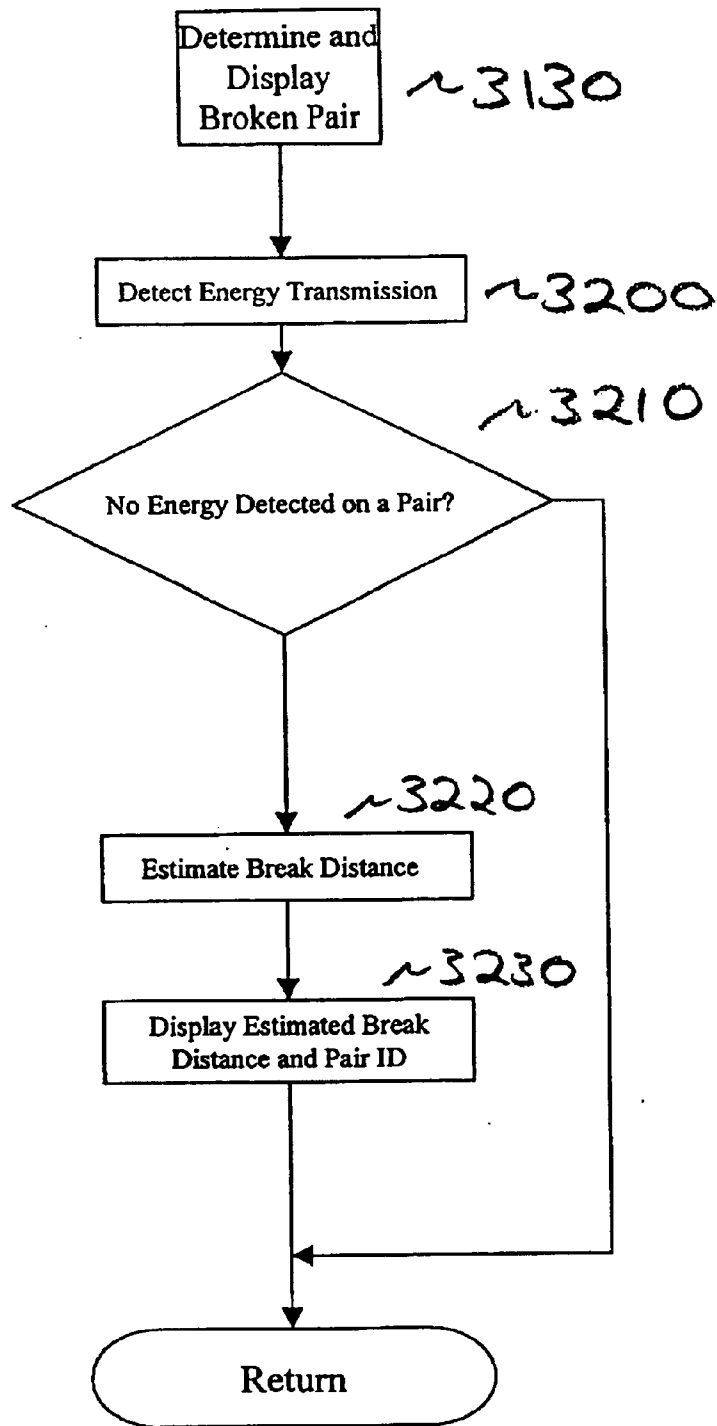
Determine and Display Broken Pair

~3130

Detect Energy Transmission

~3200

~3210

No Energy Detected on a Pair?

~3220

Estimate Break Distance

~3230

Display Estimated Break Distance and Pair ID

Return